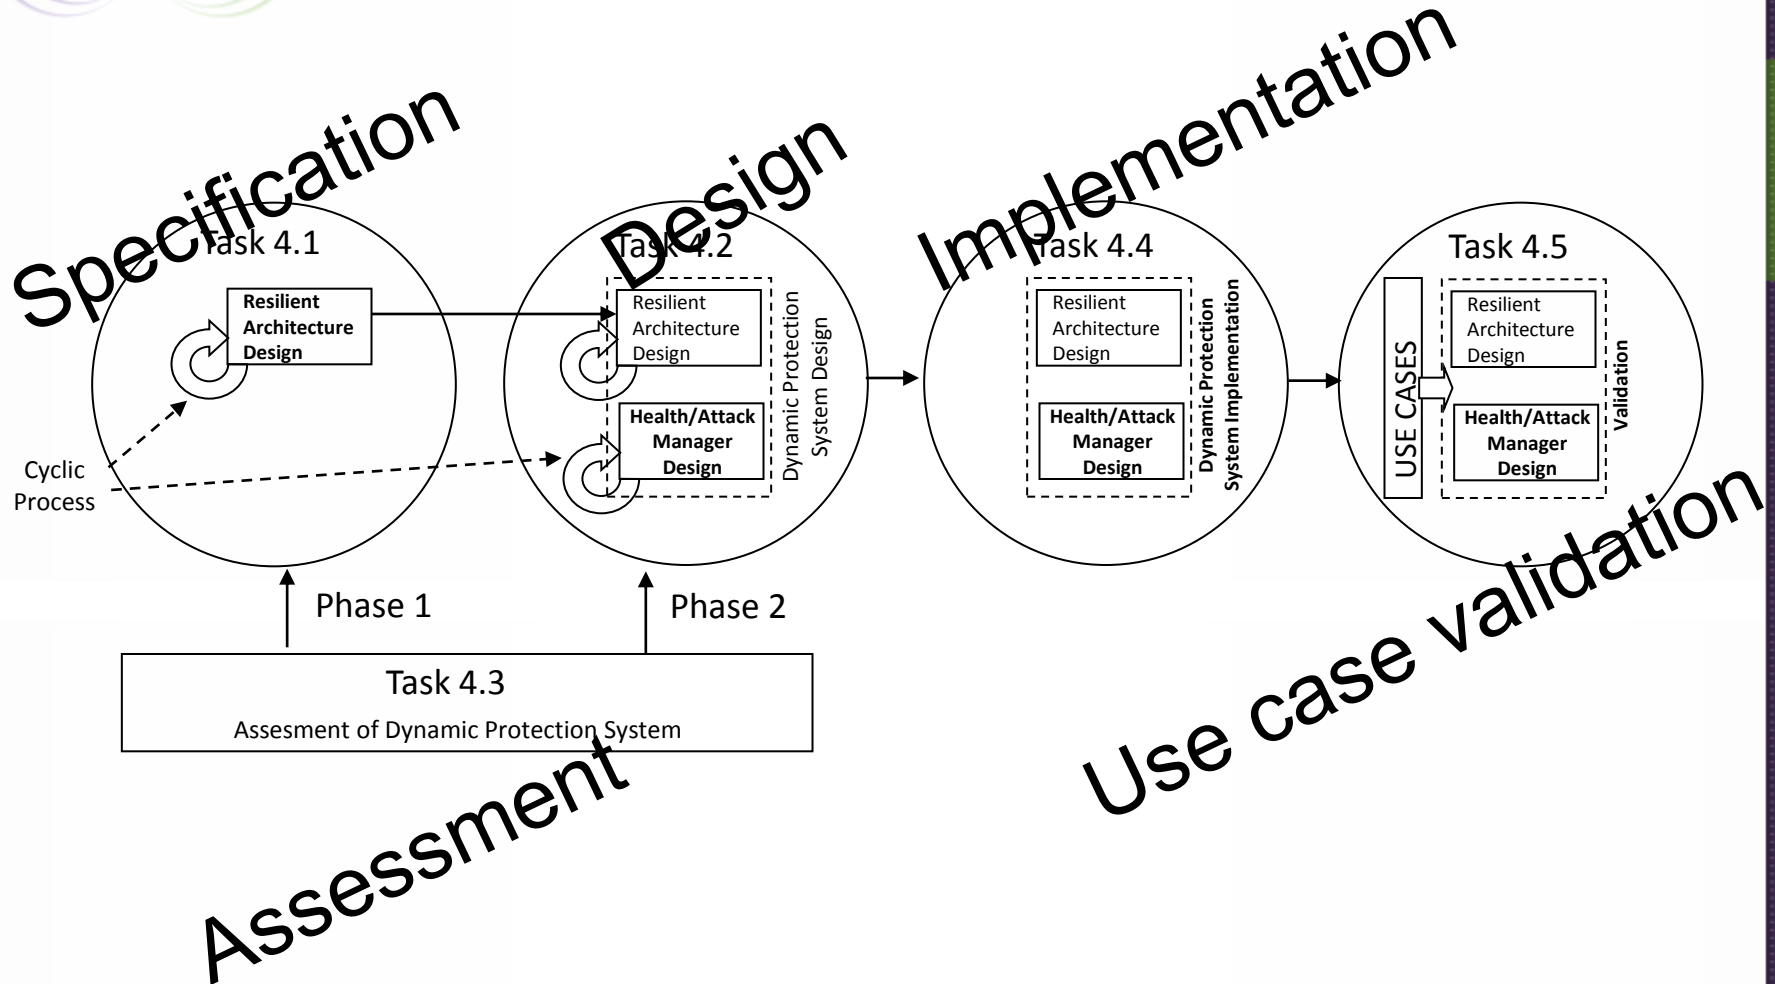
Specification

Design

Implementation

Task 4.1

Resilient Architecture Design

Cyclic Process

Task 4.2

Resilient Architecture Design

Health/Attack Manager Design

Dynamic Protection System Design

Task 4.4

Resilient Architecture Design

Health/Attack Manager Design

Dynamic Protection System Implementation

Task 4.5

USE CASES

Resilient Architecture Design

Health/Attack Manager Design

Validation

Use case validation

Phase 1

Phase 2

Task 4.3

Assesment of Dynamic Protection System

Assessment